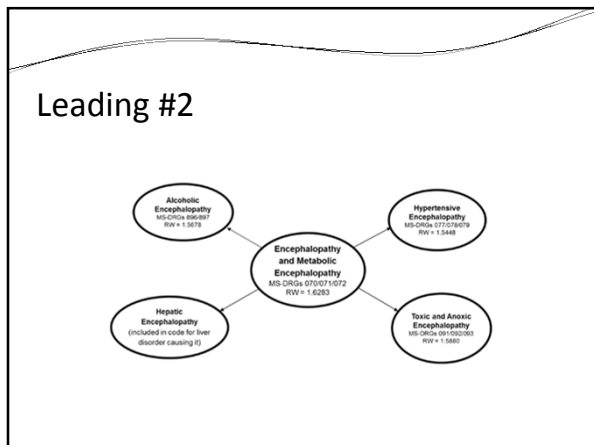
Leading #2

Alcoholic Encephalopathy
MS-DRGs 896/897
RW = 1.5678

Hypertensive Encephalopathy
MS-DRGs 077/078/079
RW = 1.5448

Encephalopathy and Metabolic Encephalopathy
MS-DRGs 070/071/072
RW = 1.6283

Hepatic Encephalopathy
(included in code for liver disorder causing it)

Toxic and Anoxic Encephalopathy
MS-DRGs 091/092/093
RW = 1.5880